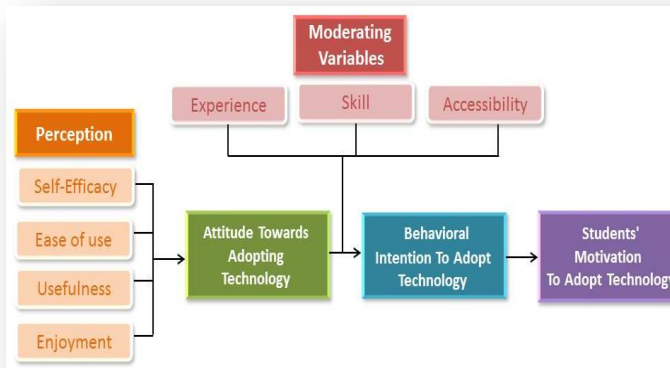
Moderating Variables

Experience

Skill

Accessibility

Perception

Self-Efficacy

Ease of use

Usefulness

Enjoyment

Attitude Towards Adopting Technology

Behavioral Intention To Adopt Technology

Students' Motivation To Adopt Technolog